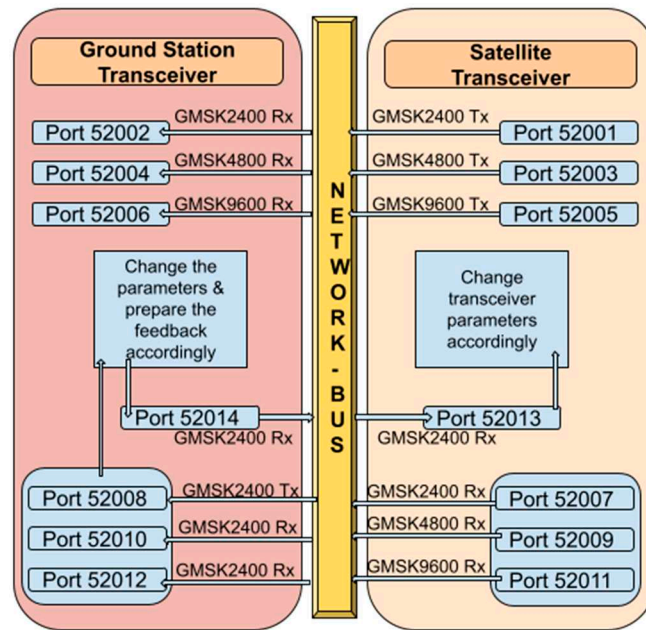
Ground Station Transceiver

Satellite Transceiver

GMSK2400 Rx
Port 52002
GMSK4800 Rx
Port 52004
GMSK9600 Rx
Port 52006

GMSK2400 Tx
Port 52001
GMSK4800 Tx
Port 52003
GMSK9600 Tx
Port 52005

NETWORK-BUS

Change the parameters & prepare the feedback accordingly

Change transceiver parameters accordingly

Port 52014
GMSK2400 Rx

Port 52013
GMSK2400 Rx

Port 52008
GMSK2400 Tx
Port 52010
GMSK2400 Rx
Port 52012
GMSK2400 Rx

GMSK2400 Rx
Port 52007
GMSK4800 Rx
Port 52009
GMSK9600 Rx
Port 52011